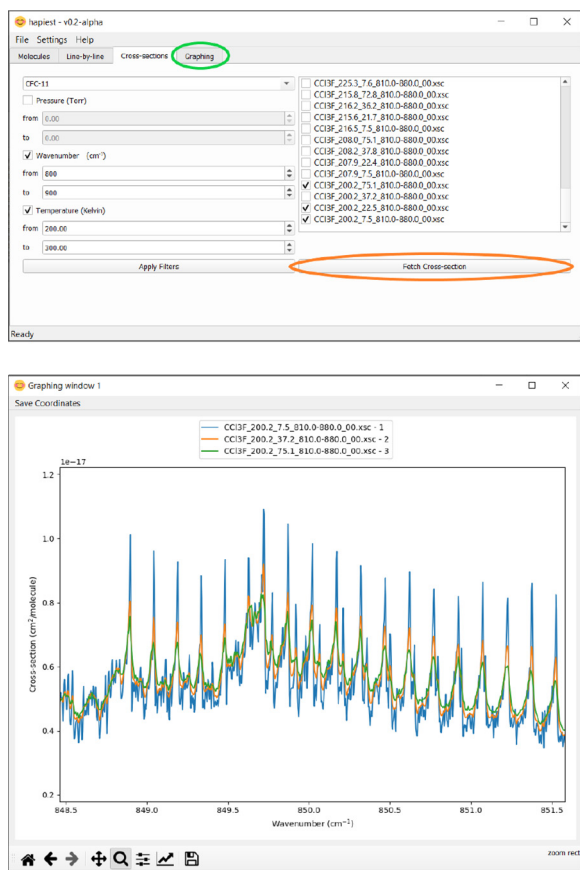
hapiest - v0.2-alpha

File Settings Help

Molecules Line-by-line Cross-sections Graphing

CFC-11

Pressure (Torr)

from 0.00

to 0.00

Wavenumber (cm$^{-1}$)

from 800

to 900

Temperature (Kelvin)

from 200.00

to 300.00

CCl3F_225.3_7.6_810.0-880.0_00.xsc
CCl3F_215.8_72.8_810.0-880.0_00.xsc
CCl3F_216.2_36.2_810.0-880.0_00.xsc
CCl3F_215.6_21.7_810.0-880.0_00.xsc
CCl3F_216.5_7.5_810.0-880.0_00.xsc
CCl3F_208.0_75.1_810.0-880.0_00.xsc
CCl3F_208.2_37.8_810.0-880.0_00.xsc
CCl3F_207.9_22.4_810.0-880.0_00.xsc
CCl3F_207.9_7.5_810.0-880.0_00.xsc
CCl3F_200.2_75.1_810.0-880.0_00.xsc
CCl3F_200.2_37.2_810.0-880.0_00.xsc
CCl3F_200.2_22.5_810.0-880.0_00.xsc
CCl3F_200.2_7.5_810.0-880.0_00.xsc

Apply Filters

Fetch Cross-section

Ready

Graphing window 1

Save Coordinates

CCl3F_200.2_7.5_810.0-880.0_00.xsc - 1
CCl3F_200.2_37.2_810.0-880.0_00.xsc - 2
CCl3F_200.2_75.1_810.0-880.0_00.xsc - 3

1e-17

1.2
1.0
0.8
0.6
0.4
0.2

Cross-section (cm$^2$/molecule)

848.5 849.0 849.5 850.0 850.5 851.0 851.5

Wavenumber (cm$^{-1}$)

zoom rect